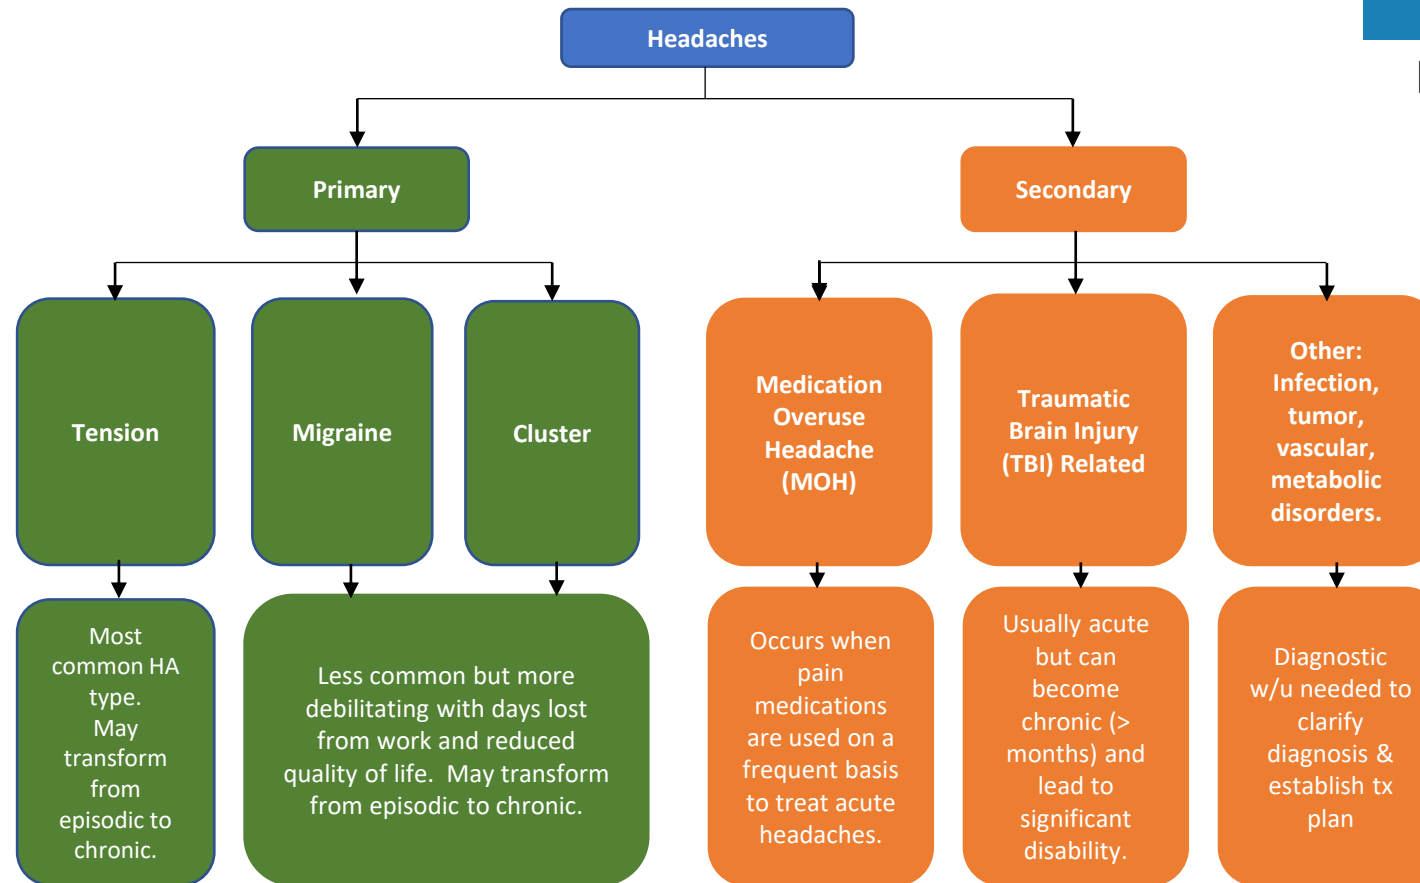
Headaches

Primary

Secondary

Tension

Migraine

Cluster

Medication Overuse Headache (MOH)

Traumatic Brain Injury (TBI) Related

Other: Infection, tumor, vascular, metabolic disorders.

Most common HA type. May transform from episodic to chronic.

Less common but more debilitating with days lost from work and reduced quality of life. May transform from episodic to chronic.

Occurs when pain medications are used on a frequent basis to treat acute headaches.

Usually acute but can become chronic (> months) and lead to significant disability.

Diagnostic w/u needed to clarify diagnosis & establish tx plan